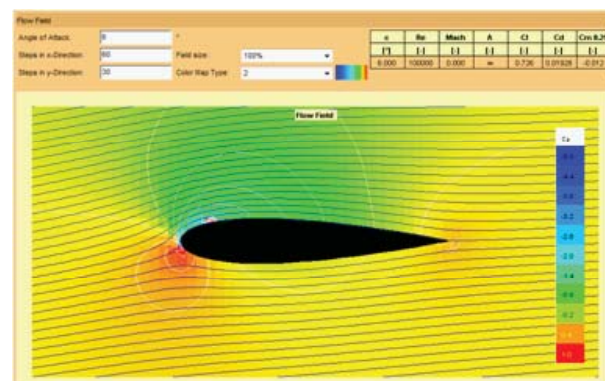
Flow Field

Angle of Attack: 6 °

Steps in x-Direction: 60

Steps in y-Direction: 30

Field size: 100%

Color Map Type: 2

| α | Re | Mach | A | Cl | Cd | Cm 0.25 |
|---|---|---|---|---|---|---|
| [°] | [-] | [-] | [-] | [-] | [-] | [-] |
| 6.000 | 100000 | 0.000 | ∞ | 0.726 | 0.01926 | -0.012 |

Flow Field

Cp

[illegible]